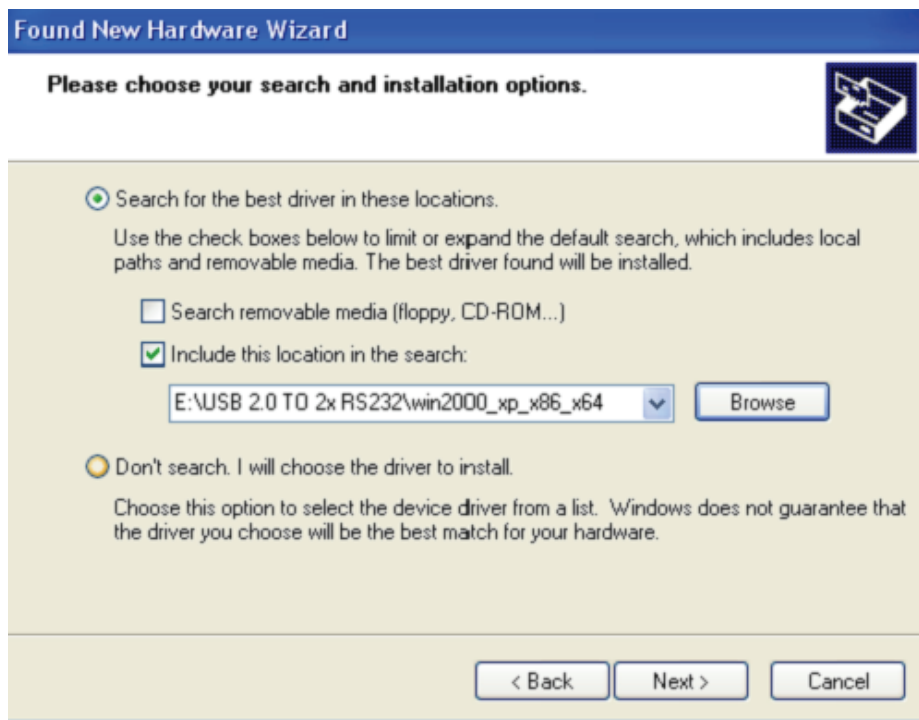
Found New Hardware Wizard

Please choose your search and installation options.

Search for the best driver in these locations.

Use the check boxes below to limit or expand the default search, which includes local paths and removable media. The best driver found will be installed.

Search removable media (floppy, CD-ROM...)

Include this location in the search:

E:\USB 2.0 TO 2x RS232\win2000_xp_x86_x64

Browse

Don't search. I will choose the driver to install.

Choose this option to select the device driver from a list. Windows does not guarantee that the driver you choose will be the best match for your hardware.

< Back

Next >

Cancel